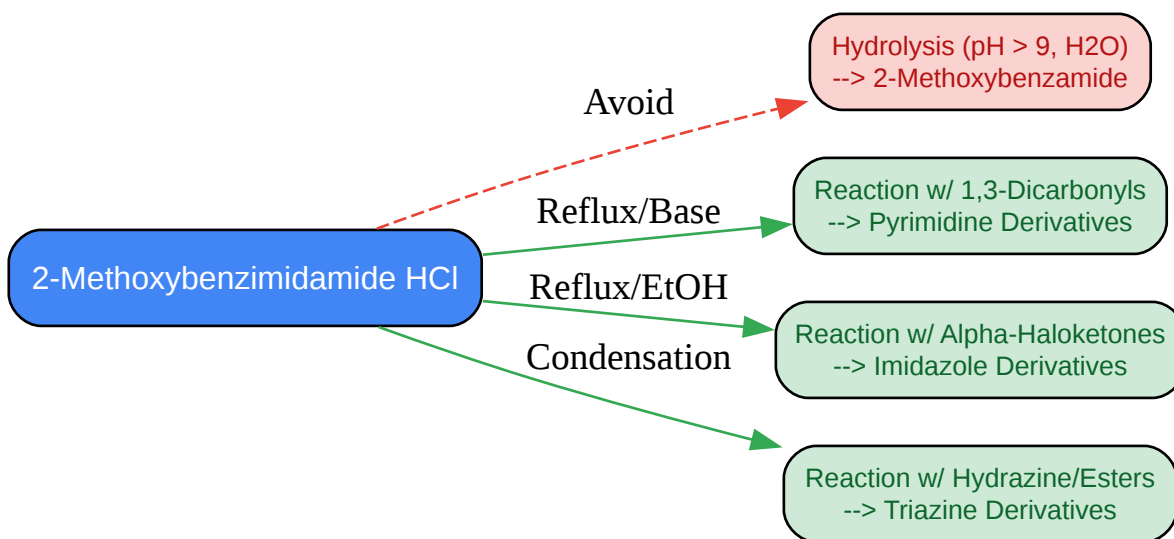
2-Methoxybenzimidamide HCl

Avoid

Hydrolysis (pH > 9, H2O)
--> 2-Methoxybenzamide

Reflux/Base

Reaction w/ 1,3-Dicarbonyls
--> Pyrimidine Derivatives

Reflux/EtOH

Reaction w/ Alpha-Haloketones
--> Imidazole Derivatives

Condensation

Reaction w/ Hydrazine/Esters
--> Triazine Derivatives